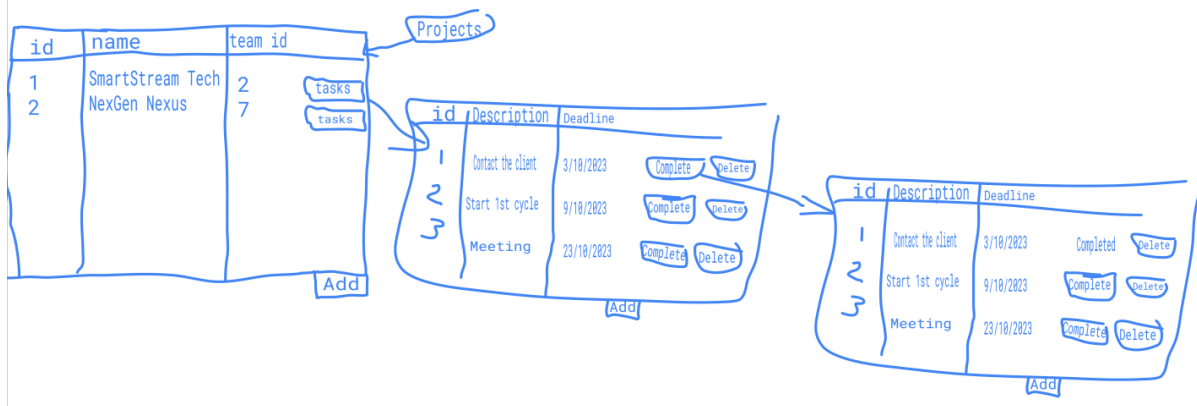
Projects

| id | name | team id |
|---|---|---|
| 1 | SmartStream Tech | 2 |
| 2 | NexGen Nexus | 7 |

tasks
tasks
Add

| id | Description | Deadline | | |
|---|---|---|---|---|
| 1 | Contact the client | 3/10/2023 | Complete | Delete |
| 2 | Start 1st cycle | 9/10/2023 | Complete | Delete |
| 3 | Meeting | 23/10/2023 | Complete | Delete |

Add

| id | Description | Deadline | | |
|---|---|---|---|---|
| 1 | Contact the client | 3/10/2023 | Completed | Delete |
| 2 | Start 1st cycle | 9/10/2023 | Complete | Delete |
| 3 | Meeting | 23/10/2023 | Complete | Delete |

Add